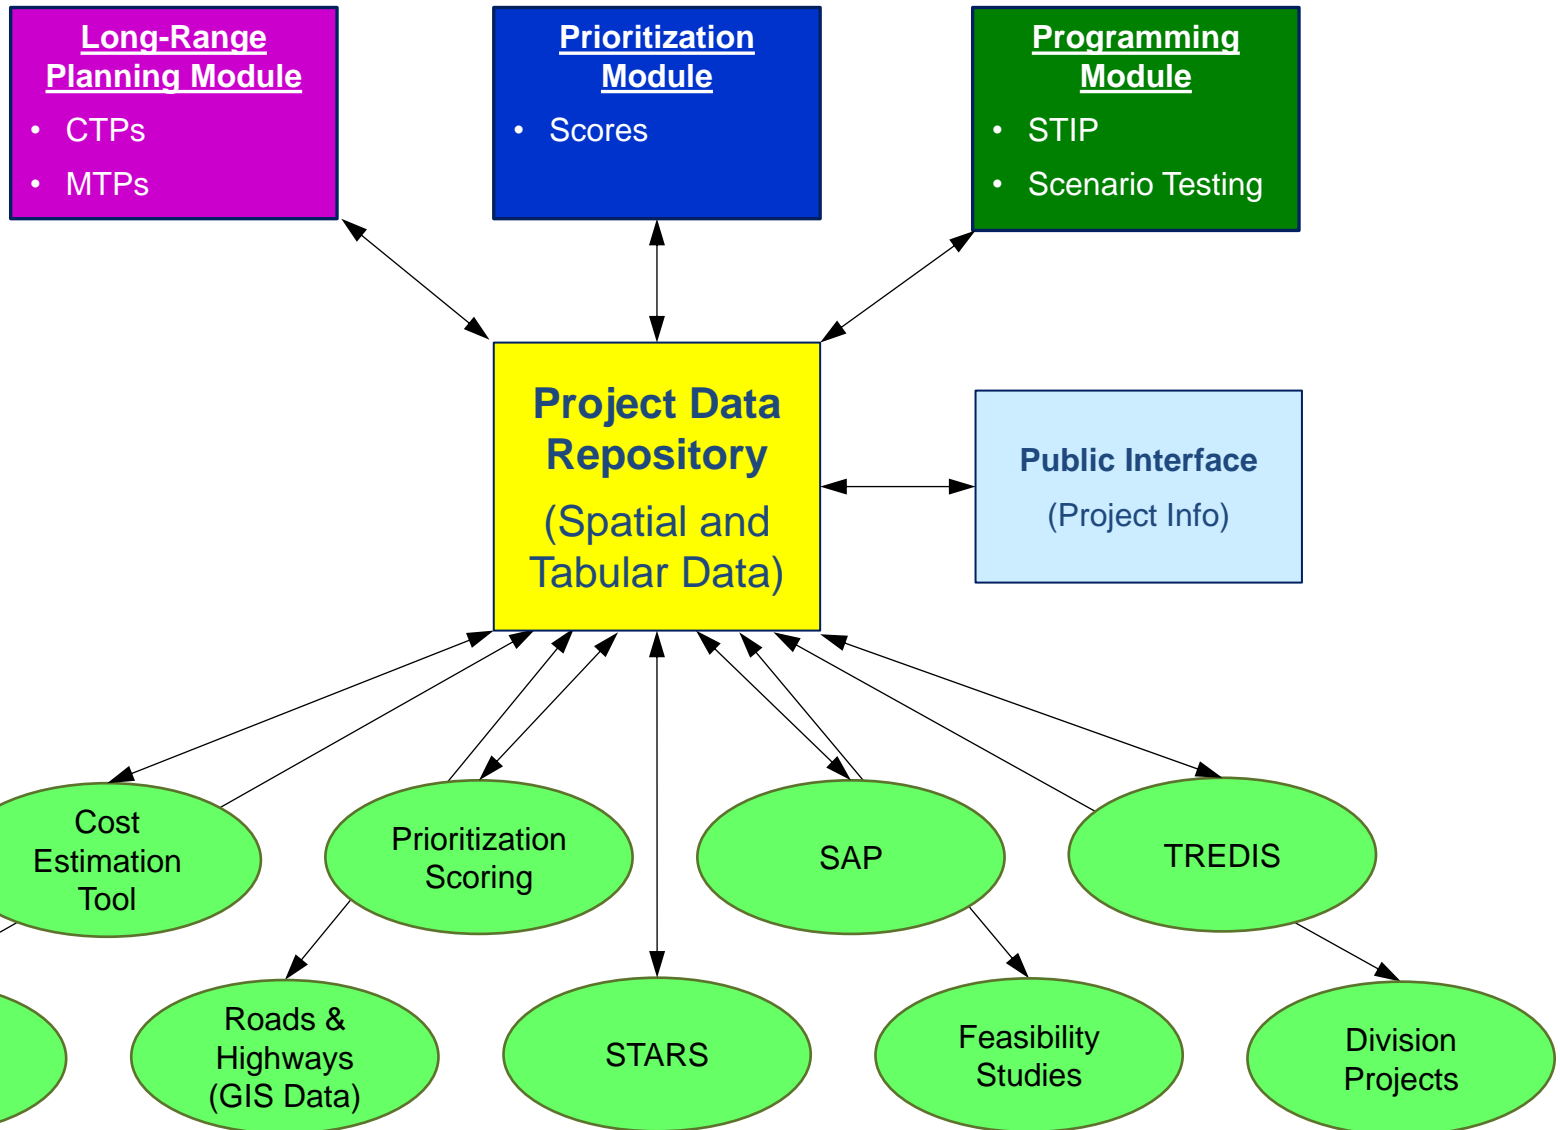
Long-Range Planning Module

- CTPs
- MTPs

Prioritization Module

- Scores

Programming Module

- STIP
- Scenario Testing

Project Data Repository

(Spatial and Tabular Data)

Public Interface

(Project Info)

Cost Estimation Tool

Prioritization Scoring

SAP

TREDIS

Roads & Highways (GIS Data)

STARS

Feasibility Studies

Division Projects